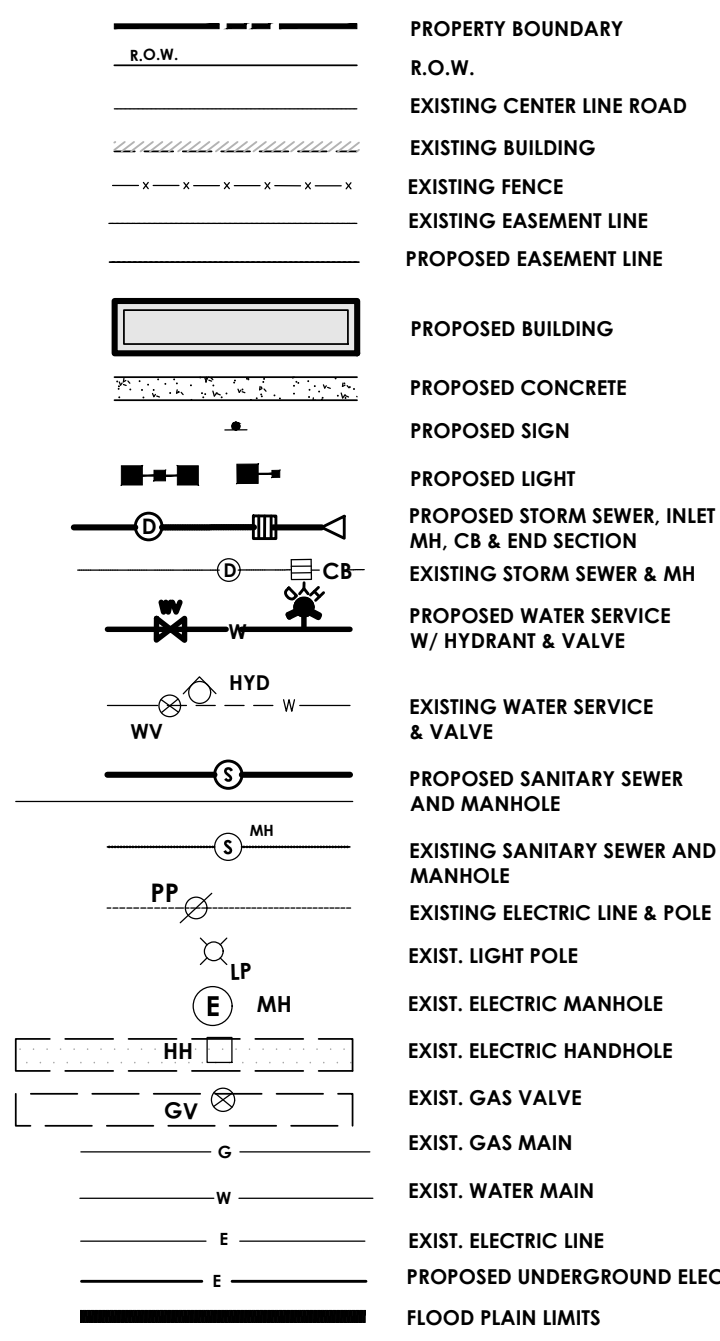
PROPERTY BOUNDARY
R.O.W.
R.O.W.
EXISTING CENTER LINE ROAD
EXISTING BUILDING
x x x x x
EXISTING FENCE
EXISTING EASEMENT LINE
PROPOSED EASEMENT LINE
PROPOSED BUILDING
PROPOSED CONCRETE
PROPOSED SIGN
PROPOSED LIGHT
D
PROPOSED STORM SEWER, INLET MH, CB & END SECTION
D CB
EXISTING STORM SEWER & MH
WV W
PROPOSED WATER SERVICE W/ HYDRANT & VALVE
HYD W
WV
EXISTING WATER SERVICE & VALVE
S
PROPOSED SANITARY SEWER AND MANHOLE
S MH
EXISTING SANITARY SEWER AND MANHOLE
PP
EXISTING ELECTRIC LINE & POLE
LP
EXIST. LIGHT POLE
E MH
EXIST. ELECTRIC MANHOLE
HH
EXIST. ELECTRIC HANDHOLE
GV
EXIST. GAS VALVE
G
EXIST. GAS MAIN
W
EXIST. WATER MAIN
E
EXIST. ELECTRIC LINE
E
PROPOSED UNDERGROUND ELEC
FLOOD PLAIN LIMITS